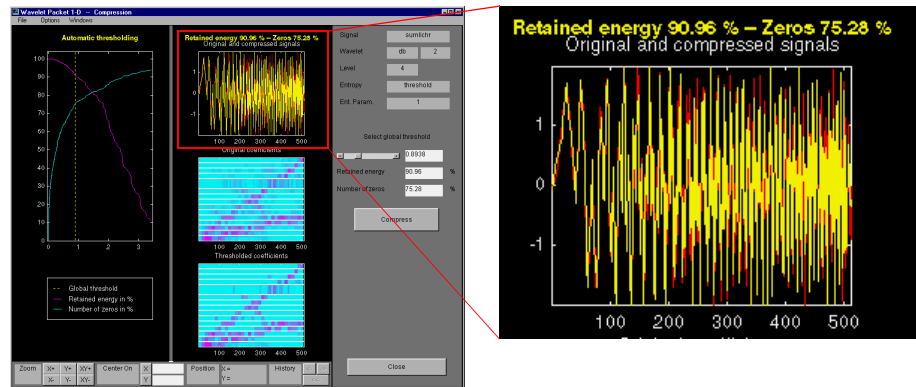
Wavelet Packet 1-D -- Compression

File Options Windows

Automatic thresholding

100
80
60
40
20
0

0 1 2 3

Global threshold
Retained energy in %
Number of zeros in %

Retained energy 90.96 % -- Zeros 75.28 %
Original and compressed signals

1
0
-1

100 200 300 400 500

Original coefficients

100 200 300 400 500

Thresholded coefficients

100 200 300 400 500

Signal sumlichr
Wavelet db 2
Level 4
Entropy threshold
Ent. Param. 1

Select global threshold
0.8938
Retained energy 90.96 %
Number of zeros 75.28 %

Compress

Close

Zoom X+ Y+ XY+ X- Y- XY- Center On X Y Position X = Y = History

Retained energy 90.96 % -- Zeros 75.28 %
Original and compressed signals

1
0
-1

100 200 300 400 500